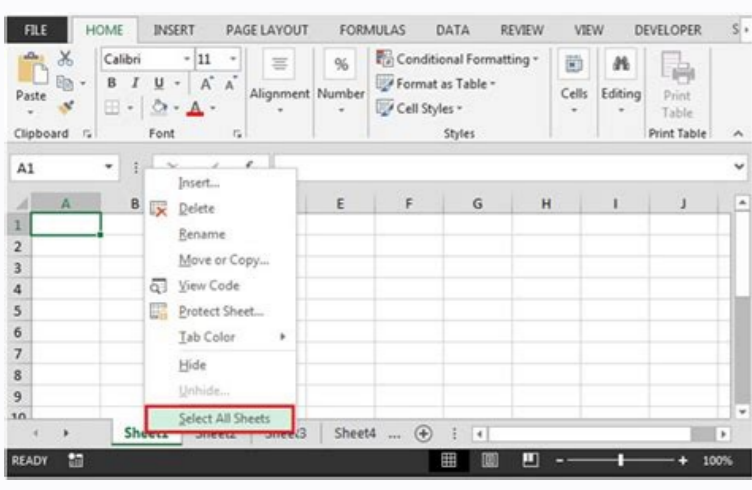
FILE HOME INSERT PAGE LAYOUT FORMULAS DATA REVIEW VIEW DEVELOPER S

Paste
Calibri 11
B I U A A
Alignment Number
Conditional Formatting
Format as Table
Cell Styles
Cells Editing Print Table
Clipboard Font Styles Print Table

A1

A B E F G H I J
1
2
3
4
5
6
7
8
9
10

Insert...
Delete
Rename
Move or Copy...
View Code
Protect Sheet...
Tab Color
Hide
Unhide...
Select All Sheets

Sheet1 Sheet2 Sheet3 Sheet4 ...

READY 100%